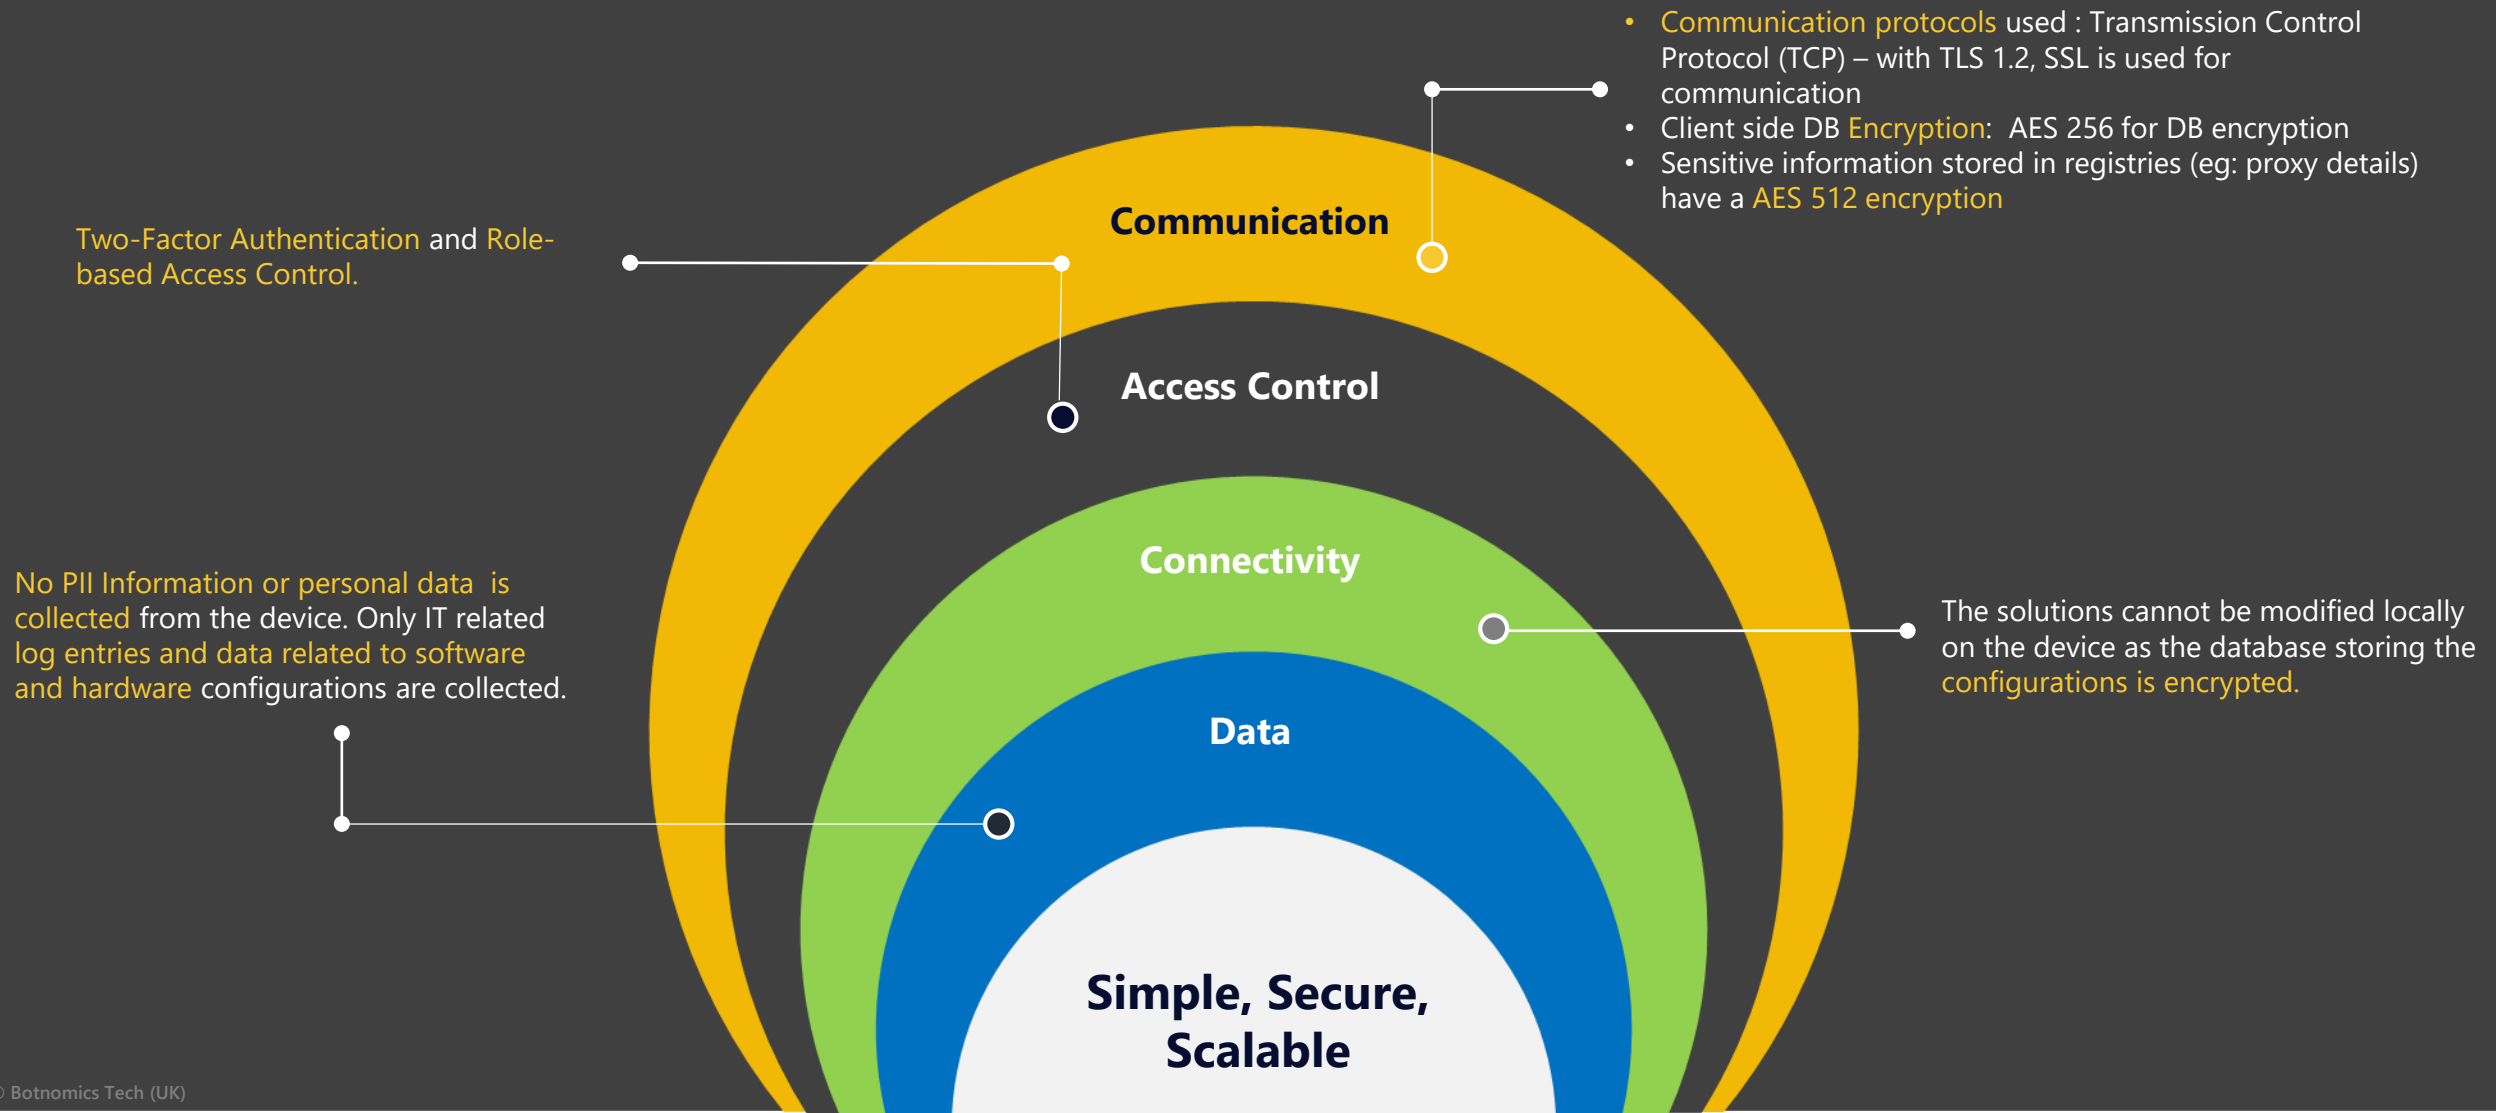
• Communication protocols used : Transmission Control Protocol (TCP) – with TLS 1.2, SSL is used for communication
• Client side DB Encryption: AES 256 for DB encryption
• Sensitive information stored in registries (eg: proxy details) have a AES 512 encryption

Two-Factor Authentication and Role-based Access Control.

Communication

Access Control

Connectivity

No PII Information or personal data is collected from the device. Only IT related log entries and data related to software and hardware configurations are collected.

The solutions cannot be modified locally on the device as the database storing the configurations is encrypted.

Data

Simple, Secure, Scalable

© Botnomics Tech (UK)